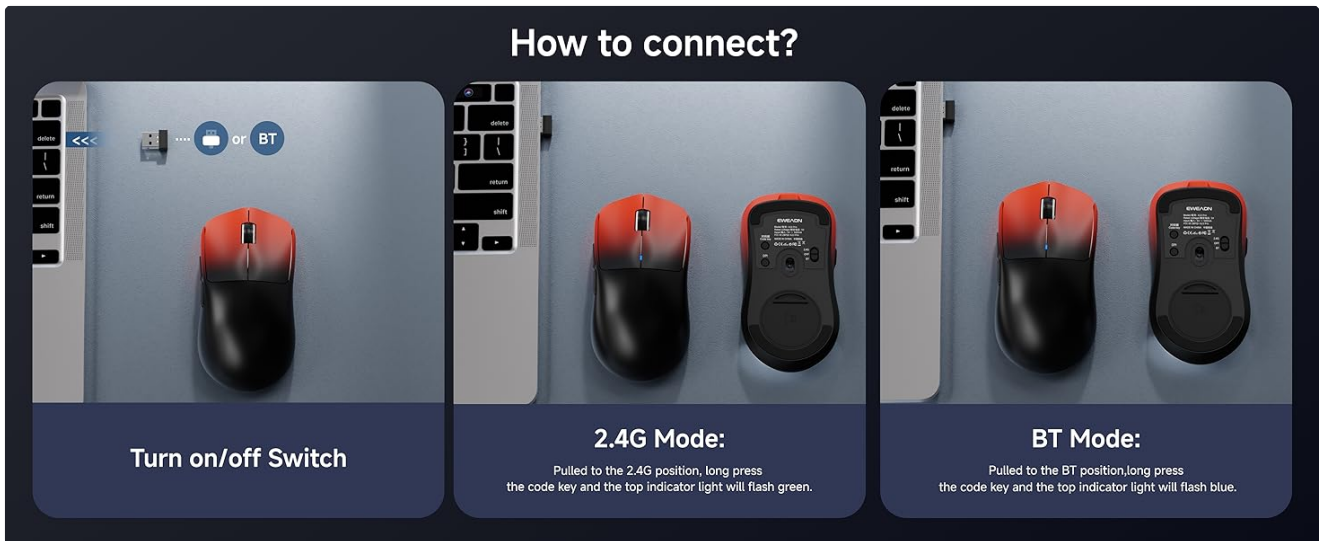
How to connect?

delete
return
shift
<<<
or BT

Turn on/off Switch

delete
return
shift
EWEADN

2.4G Mode:
Pulled to the 2.4G position, long press the code key and the top indicator light will flash green.

delete
return
shift
EWEADN

BT Mode:
Pulled to the BT position,long press the code key and the top indicator light will flash blue.